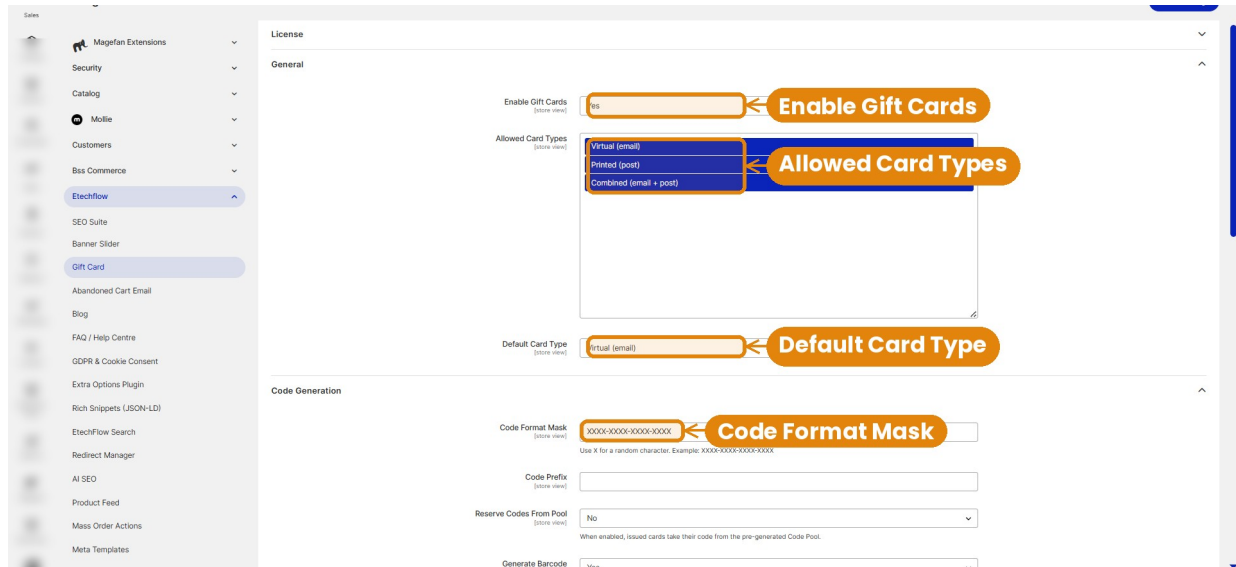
Sales

Magefan Extensions
Security
Catalog
Mollie
Customers
Bss Commerce
Etechflow
SEO Suite
Banner Slider
Gift Card
Abandoned Cart Email
Blog
FAQ / Help Centre
GDPR & Cookie Consent
Extra Options Plugin
Rich Snippets (JSON-LD)
EtechFlow Search
Redirect Manager
AI SEO
Product Feed
Mass Order Actions
Meta Templates

License

General

Enable Gift Cards
[store view]
Yes
Enable Gift Cards

Allowed Card Types
[store view]
Virtual (email)
Printed (post)
Combined (email + post)
Allowed Card Types

Default Card Type
[store view]
Virtual (email)
Default Card Type

Code Generation

Code Format Mask
[store view]
XXXX-XXXX-XXXX-XXXX
Code Format Mask
Use X for a random character. Example: XXXX-XXXX-XXXX-XXXX

Code Prefix
[store view]

Reserve Codes From Pool
[store view]
No
When enabled, issued cards take their code from the pre-generated Code Pool.

Generate Barcode
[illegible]